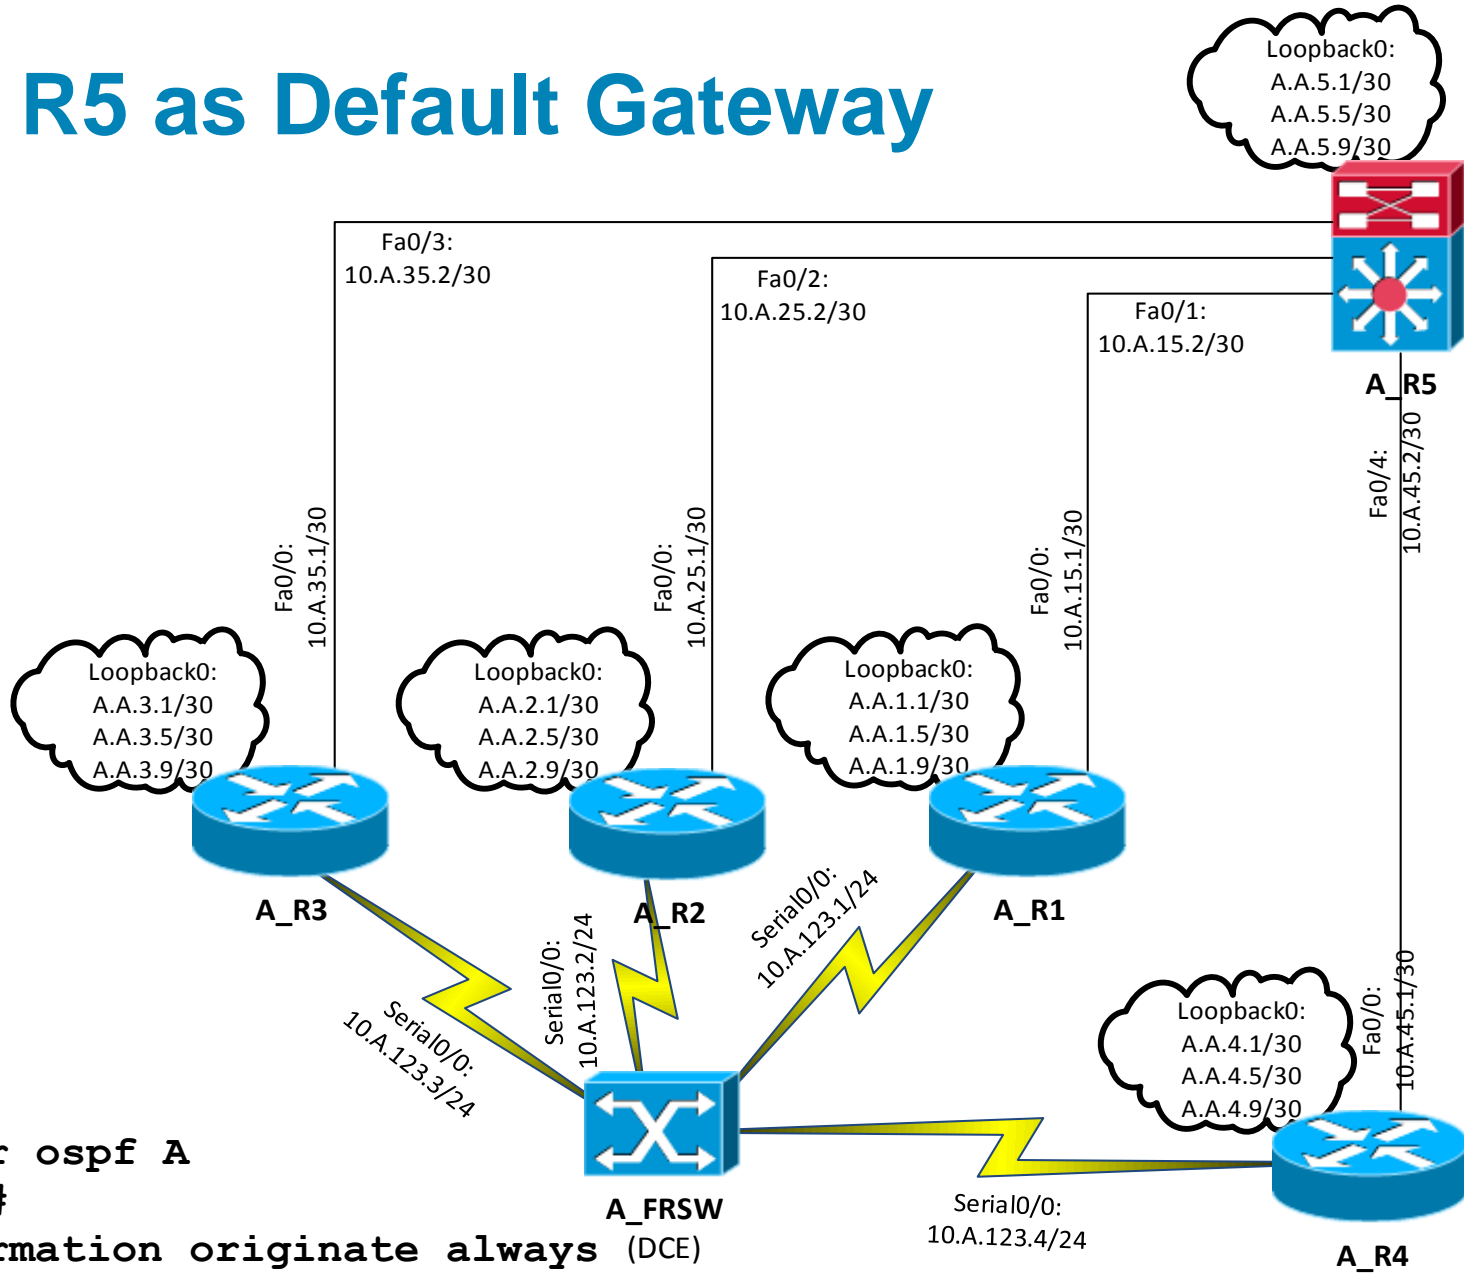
R5 as Default Gateway

Loopback0:
A.A.5.1/30
A.A.5.5/30
A.A.5.9/30

Fa0/3:
10.A.35.2/30

Fa0/2:
10.A.25.2/30

Fa0/1:
10.A.15.2/30

A_R5

Fa0/4:
10.A.45.2/30

Fa0/0:
10.A.35.1/30

Fa0/0:
10.A.25.1/30

Fa0/0:
10.A.15.1/30

Loopback0:
A.A.3.1/30
A.A.3.5/30
A.A.3.9/30

Loopback0:
A.A.2.1/30
A.A.2.5/30
A.A.2.9/30

Loopback0:
A.A.1.1/30
A.A.1.5/30
A.A.1.9/30

A_R3

A_R2

A_R1

Serial0/0:
10.A.123.2/24

Serial0/0:
10.A.123.1/24

Serial0/0:
10.A.123.3/24

Loopback0:
A.A.4.1/30
A.A.4.5/30
A.A.4.9/30

Fa0/0:
10.A.45.1/30

r ospf A
#
rmation originate always

A_FRSW
(DCE)

Serial0/0:
10.A.123.4/24

A_R4